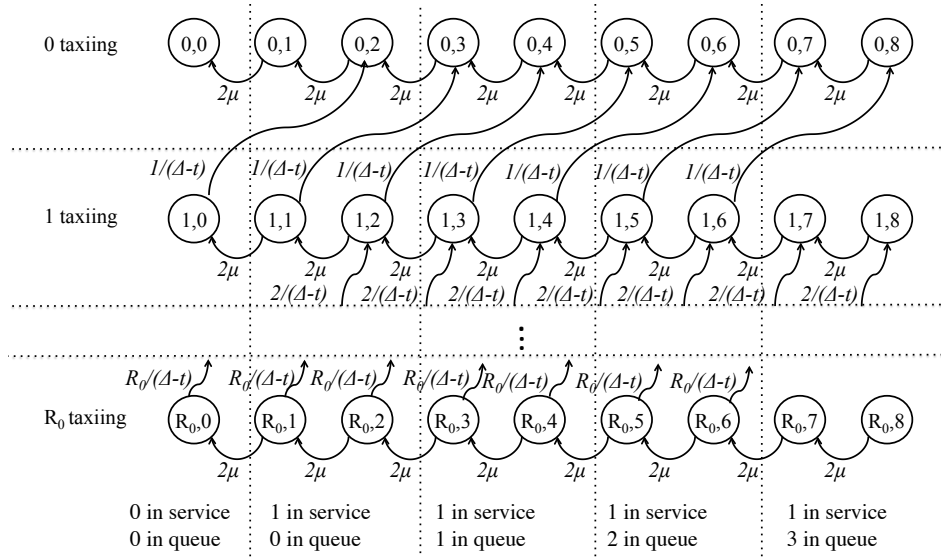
0 taxiing

0,0 0,1 0,2 0,3 0,4 0,5 0,6 0,7 0,8

$2\mu$ $2\mu$ $2\mu$ $2\mu$ $2\mu$ $2\mu$ $2\mu$ $2\mu$

$1/(\Delta\text{-}t)$ $1/(\Delta\text{-}t)$ $1/(\Delta\text{-}t)$ $1/(\Delta\text{-}t)$ $1/(\Delta\text{-}t)$ $1/(\Delta\text{-}t)$ $1/(\Delta\text{-}t)$

1 taxiing

1,0 1,1 1,2 1,3 1,4 1,5 1,6 1,7 1,8

$2\mu$ $2\mu$ $2\mu$ $2\mu$ $2\mu$ $2\mu$ $2\mu$ $2\mu$

$2/(\Delta\text{-}t)$ $2/(\Delta\text{-}t)$ $2/(\Delta\text{-}t)$ $2/(\Delta\text{-}t)$ $2/(\Delta\text{-}t)$ $2/(\Delta\text{-}t)$ $2/(\Delta\text{-}t)$

⋮

$R_0/(\Delta\text{-}t)$ $R_0/(\Delta\text{-}t)$ $R_0/(\Delta\text{-}t)$ $R_0/(\Delta\text{-}t)$ $R_0/(\Delta\text{-}t)$ $R_0/(\Delta\text{-}t)$ $R_0/(\Delta\text{-}t)$

$R_0$ taxiing

$R_0$,0 $R_0$,1 $R_0$,2 $R_0$,3 $R_0$,4 $R_0$,5 $R_0$,6 $R_0$,7 $R_0$,8

$2\mu$ $2\mu$ $2\mu$ $2\mu$ $2\mu$ $2\mu$ $2\mu$ $2\mu$

0 in service
0 in queue

1 in service
0 in queue

1 in service
1 in queue

1 in service
2 in queue

1 in service
3 in queue